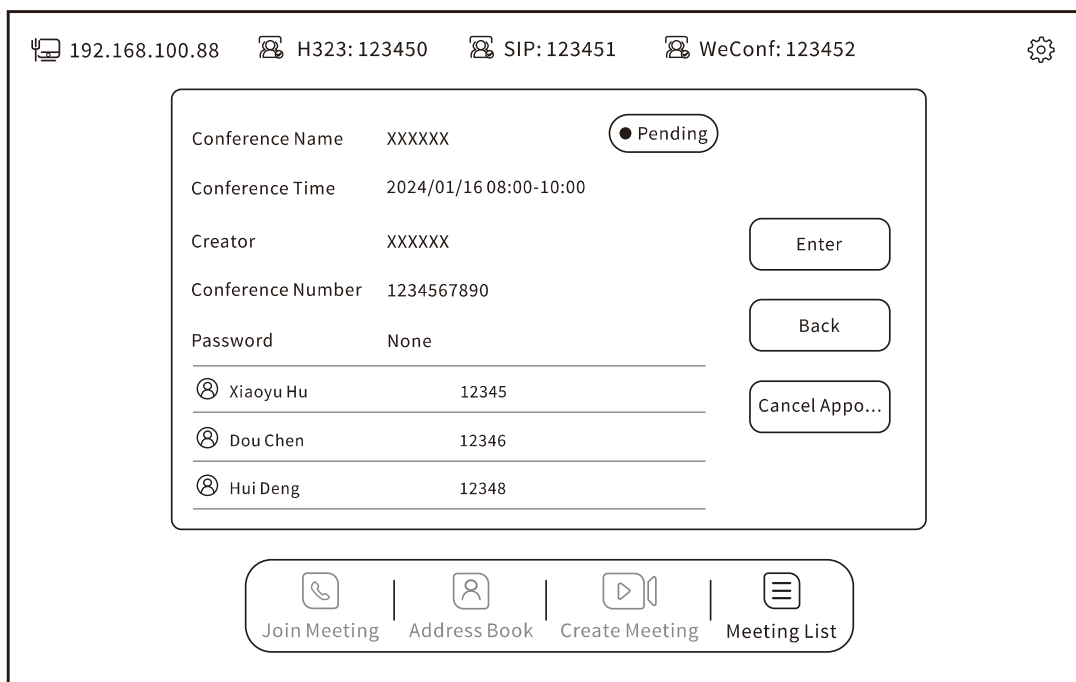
192.168.100.88 H323: 123450 SIP: 123451 WeConf: 123452

Conference Name XXXXXX
● Pending
Conference Time 2024/01/16 08:00-10:00
Creator XXXXXX
Conference Number 1234567890
Password None

| | |
|---|---|
| Xiaoyu Hu | 12345 |
| Dou Chen | 12346 |
| Hui Deng | 12348 |

Enter
Back
Cancel Appo...

Join Meeting | Address Book | Create Meeting | Meeting List